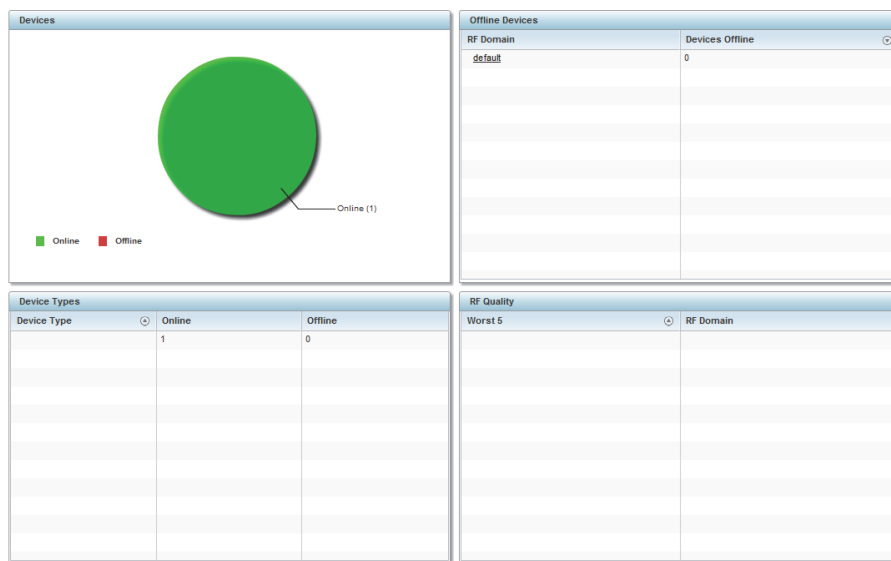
Devices

Online (1)

Online Offline

Offline Devices

| RF Domain | Devices Offline |
|---|---|
| default | 0 |

Device Types

| Device Type | Online | Offline |
|---|---|---|
| | 1 | 0 |

RF Quality

| Worst 5 | RF Domain |
|---|---|